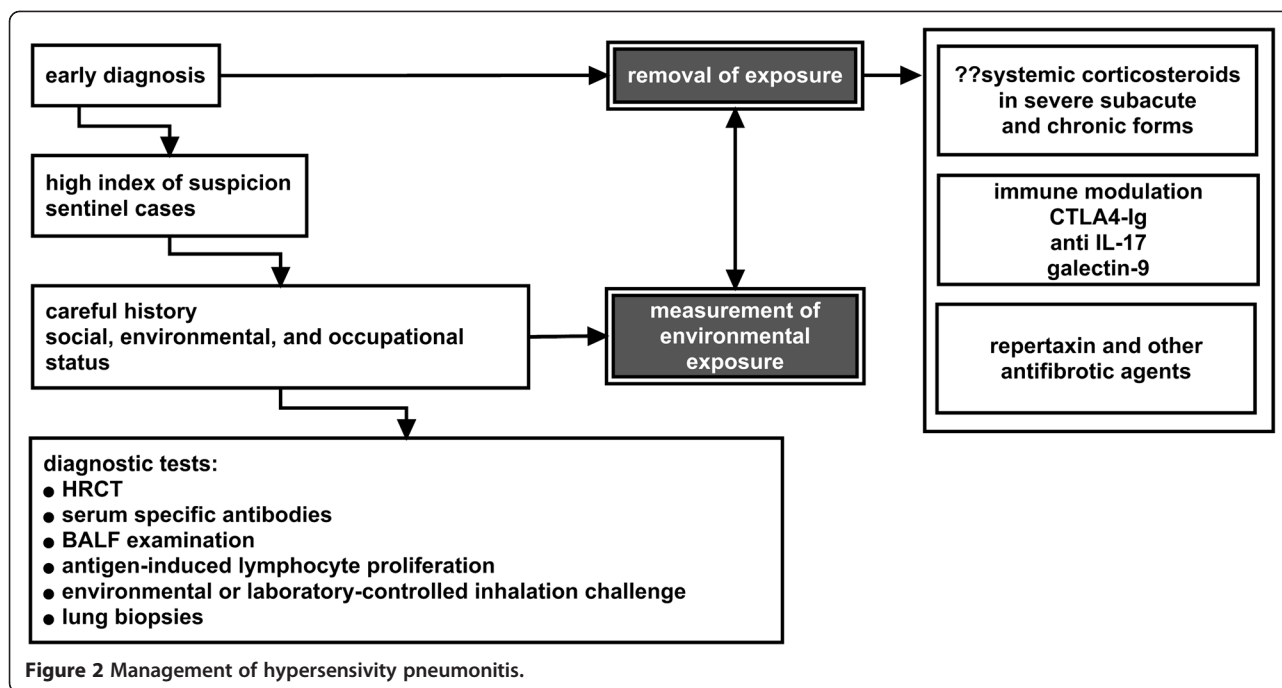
early diagnosis

high index of suspicion
sentinel cases

careful history
social, environmental, and occupational status

removal of exposure

measurement of environmental exposure

??systemic corticosteroids in severe subacute and chronic forms

immune modulation
CTLA4-Ig
anti IL-17
galectin-9

repertaxin and other antifibrotic agents

diagnostic tests:
● HRCT
● serum specific antibodies
● BALF examination
● antigen-induced lymphocyte proliferation
● environmental or laboratory-controlled inhalation challenge
● lung biopsies

Figure 2 Management of hypersensivity pneumonitis.